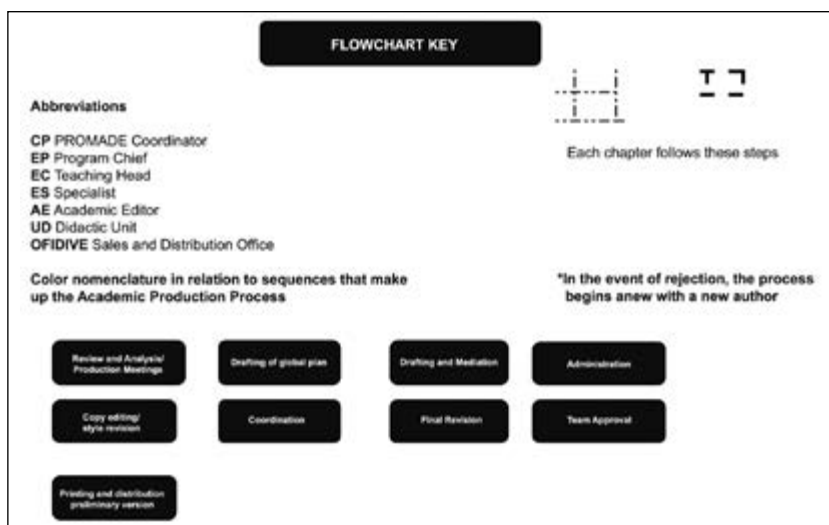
FLOWCHART KEY

Abbreviations

**CP** PROMADE Coordinator
**EP** Program Chief
**EC** Teaching Head
**ES** Specialist
**AE** Academic Editor
**UD** Didactic Unit
**OFIDIVE** Sales and Distribution Office

Each chapter follows these steps

Color nomenclature in relation to sequences that make up the Academic Production Process

*In the event of rejection, the process begins anew with a new author

Review and Analysis/ Production Meetings

Drafting of global plan

Drafting and Mediation

Administration

Copy editing/ style revision

Coordination

Final Revision

Team Approval

Printing and distribution preliminary version